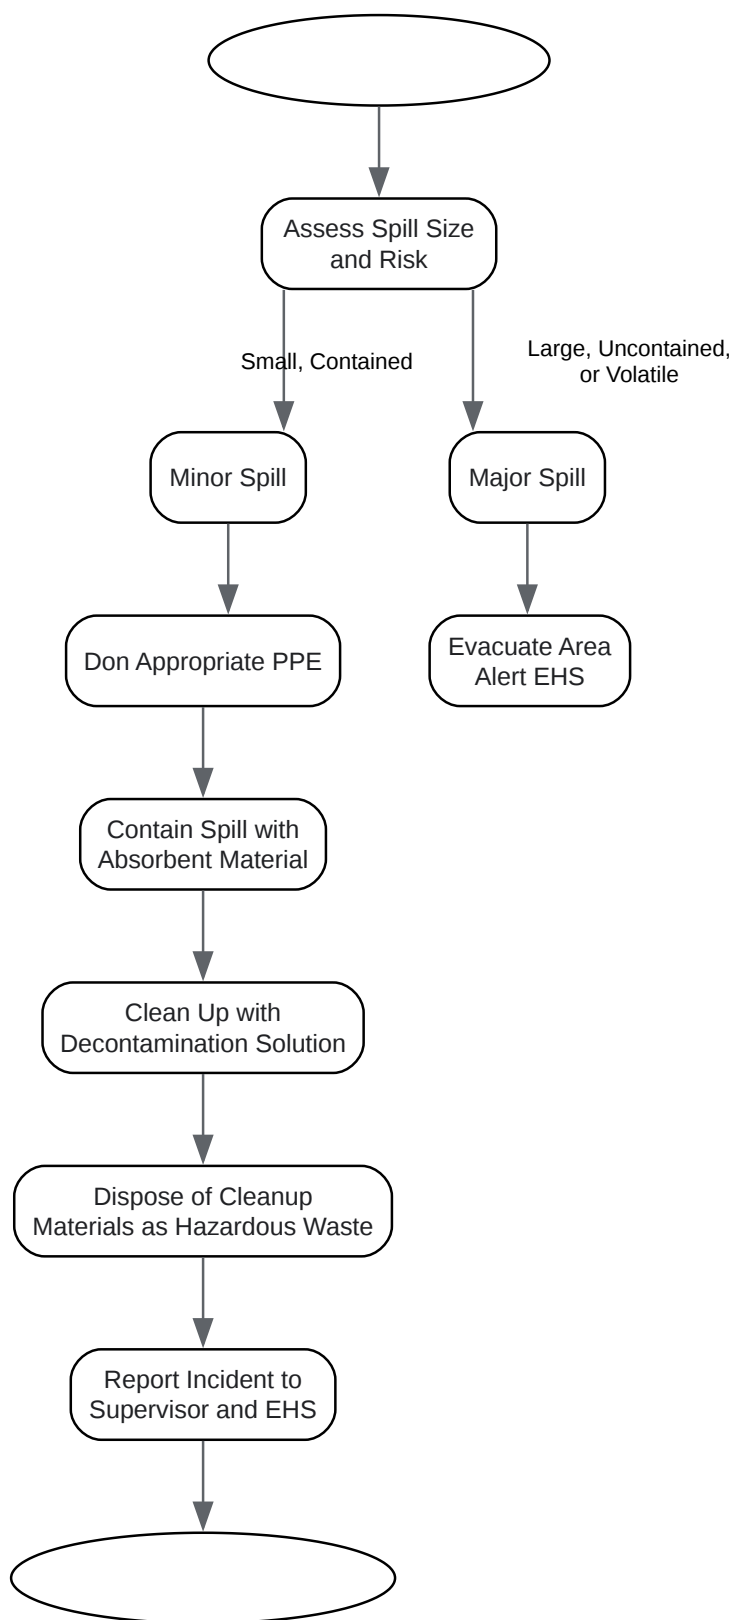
Assess Spill Size and Risk

Small, Contained

Large, Uncontained, or Volatile

Minor Spill

Major Spill

Don Appropriate PPE

Evacuate Area Alert EHS

Contain Spill with Absorbent Material

Clean Up with Decontamination Solution

Dispose of Cleanup Materials as Hazardous Waste

Report Incident to Supervisor and EHS